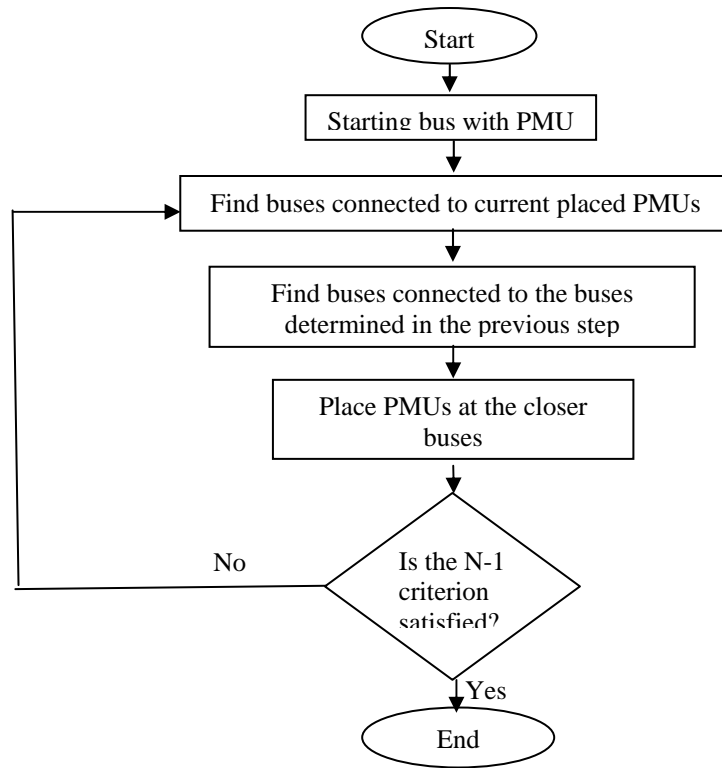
Start

Starting bus with PMU

Find buses connected to current placed PMUs

Find buses connected to the buses determined in the previous step

Place PMUs at the closer buses

Is the N-1 criterion satisfied?

No

Yes

End